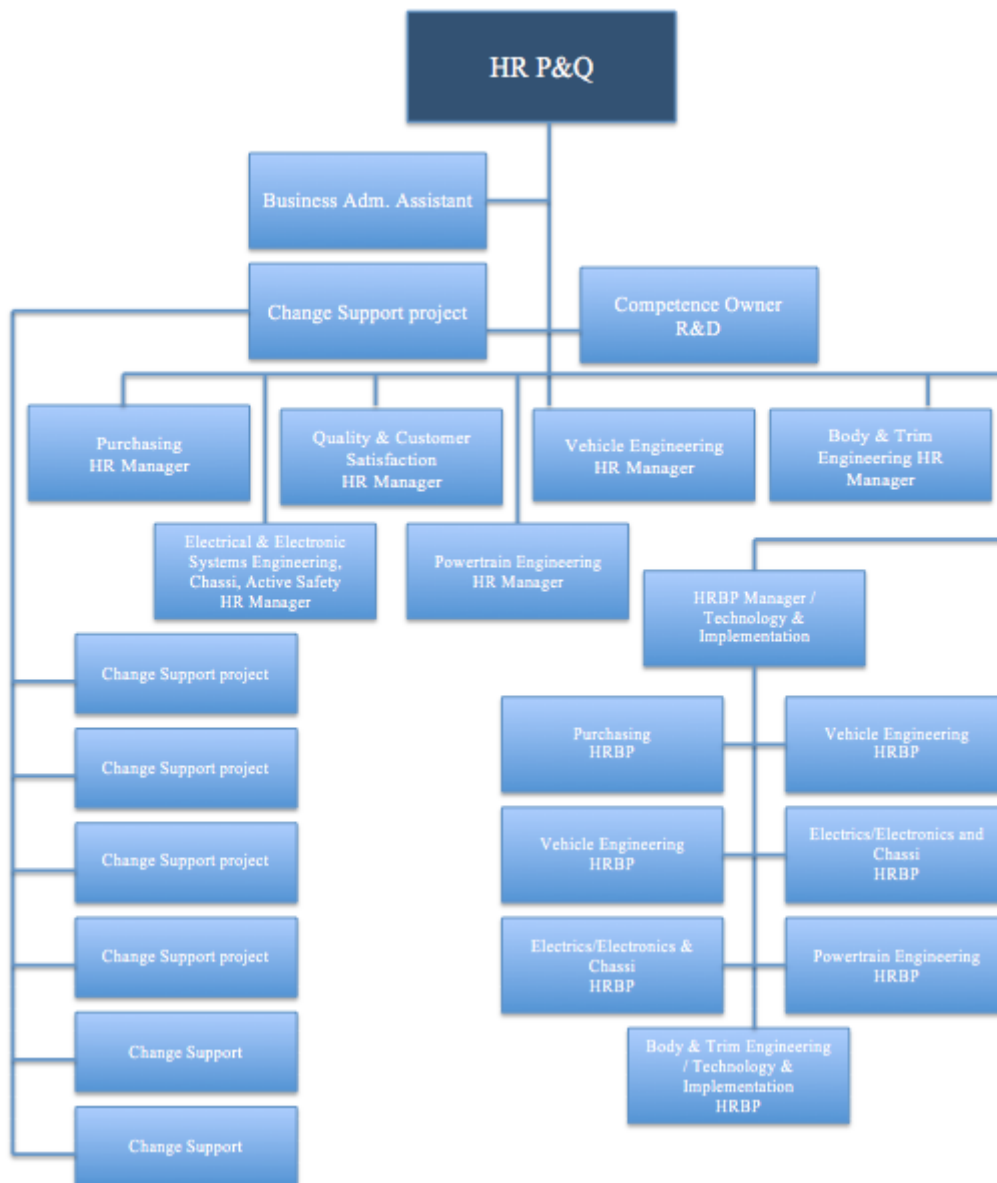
HR P&Q

Business Adm. Assistant

Change Support project

Competence Owner R&D

Purchasing HR Manager

Quality & Customer Satisfaction HR Manager

Vehicle Engineering HR Manager

Body & Trim Engineering HR Manager

Electrical & Electronic Systems Engineering, Chassi, Active Safety HR Manager

Powertrain Engineering HR Manager

HRBP Manager / Technology & Implementation

Change Support project

Change Support project

Change Support project

Change Support project

Change Support

Change Support

Purchasing HRBP

Vehicle Engineering HRBP

Vehicle Engineering HRBP

Electrics/Electronics and Chassi HRBP

Electrics/Electronics & Chassi HRBP

Powertrain Engineering HRBP

Body & Trim Engineering / Technology & Implementation HRBP